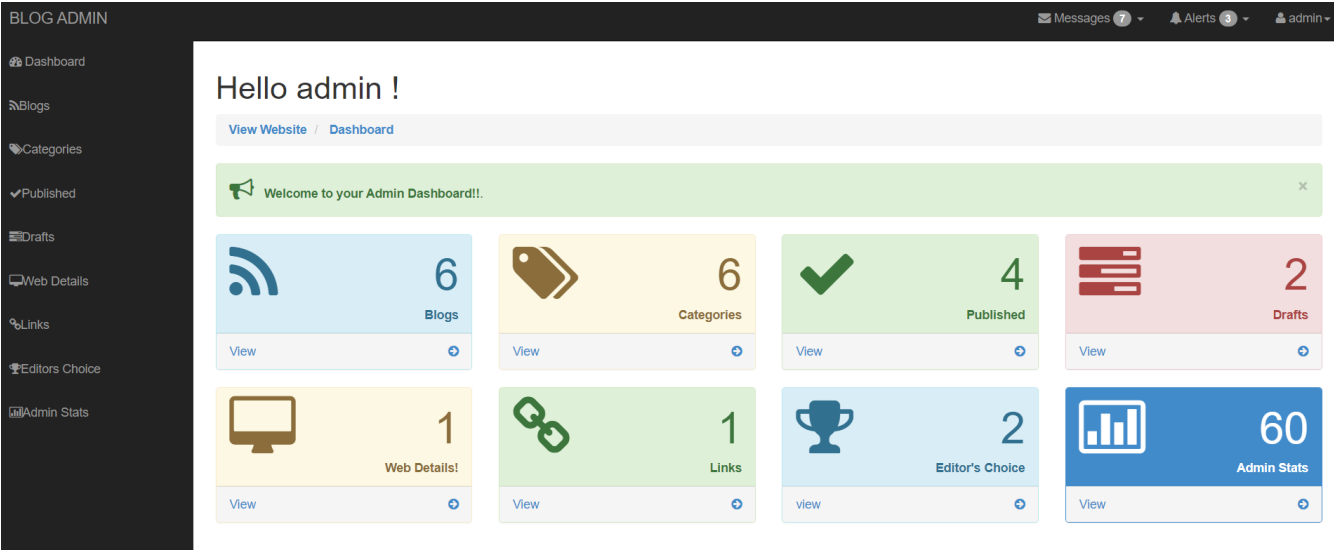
BLOG ADMIN

Messages 7 Alerts 3 admin

Dashboard
Blogs
Categories
Published
Drafts
Web Details
Links
Editors Choice
Admin Stats

Hello admin !

View Website / Dashboard

Welcome to your Admin Dashboard!!.

×

| 6 Blogs | 6 Categories | 4 Published | 2 Drafts |
|---|---|---|---|
| View | View | View | View |
| 1 Web Details! | 1 Links | 2 Editor's Choice | 60 Admin Stats |
| View | View | view | View |